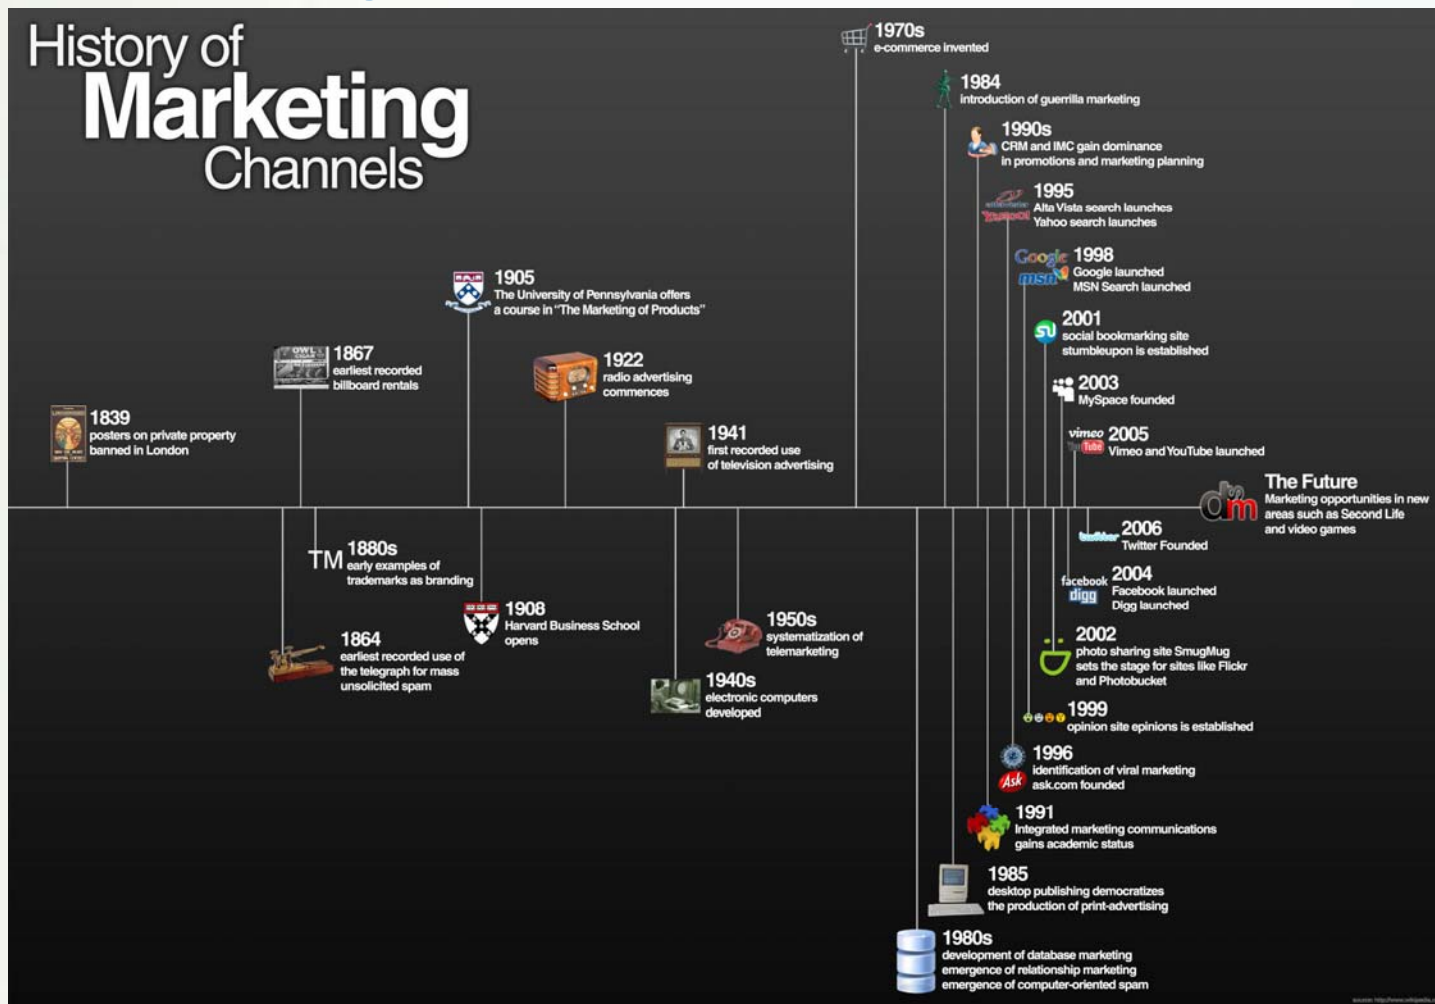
History of Marketing Channels

1839
posters on private property banned in London

1867
earliest recorded billboard rentals

1905
The University of Pennsylvania offers a course in "The Marketing of Products"

1922
radio advertising commences

1941
first recorded use of television advertising

1970s
e-commerce invented

1984
introduction of guerrilla marketing

1990s
CRM and IMC gain dominance in promotions and marketing planning

1995
Alta Vista search launches
Yahoo search launches

1998
Google launched
MSN Search launched

2001
social bookmarking site stumbleupon is established

2003
MySpace founded

2005
Vimeo and YouTube launched

The Future
Marketing opportunities in new areas such as Second Life and video games

TM 1880s
early examples of trademarks as branding

1864
earliest recorded use of the telegraph for mass unsolicited spam

1908
Harvard Business School opens

1940s
electronic computers developed

1950s
systematization of telemarketing

2006
Twitter Founded

2004
Facebook launched
Digg launched

2002
photo sharing site SmugMug sets the stage for sites like Flickr and Photobucket

1999
opinion site epinions is established

1996
identification of viral marketing
ask.com founded

1991
Integrated marketing communications gains academic status

1985
desktop publishing democratizes the production of print-advertising

1980s
development of database marketing
emergence of relationship marketing
emergence of computer-oriented spam